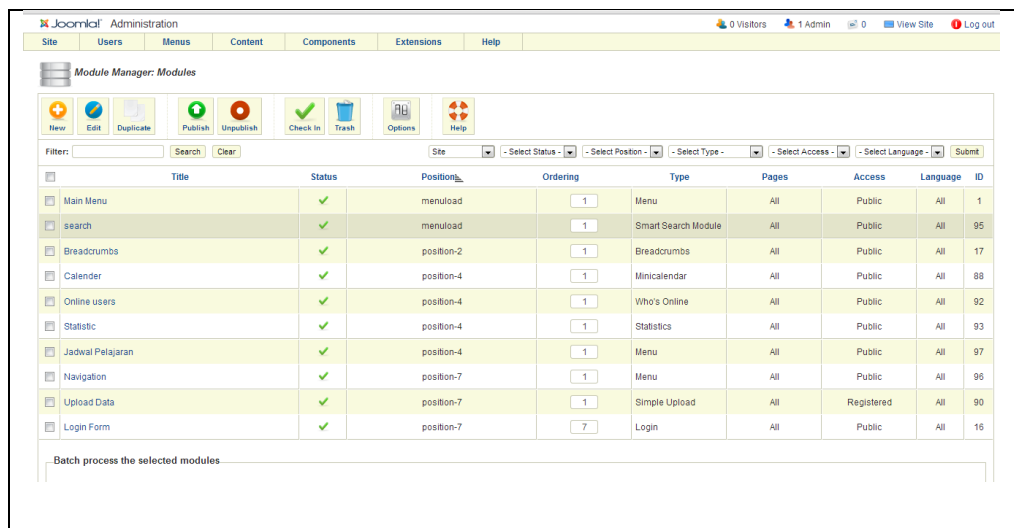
Joomla! Administration

0 Visitors 1 Admin 0 View Site Log out

Site Users Menus Content Components Extensions Help

Module Manager: Modules

New Edit Duplicate Publish Unpublish Check In Trash Options Help

Filter: Search Clear

Site - Select Status - - Select Position - - Select Type - - Select Access - - Select Language - Submit

| | Title | Status | Position | Ordering | Type | Pages | Access | Language | ID |
|---|---|---|---|---|---|---|---|---|---|
| | Main Menu | ✔ | menuload | 1 | Menu | All | Public | All | 1 |
| | search | ✔ | menuload | 1 | Smart Search Module | All | Public | All | 95 |
| | Breadcrumbs | ✔ | position-2 | 1 | Breadcrumbs | All | Public | All | 17 |
| | Calender | ✔ | position-4 | 1 | Minicalendar | All | Public | All | 88 |
| | Online users | ✔ | position-4 | 1 | Who's Online | All | Public | All | 92 |
| | Statistic | ✔ | position-4 | 1 | Statistics | All | Public | All | 93 |
| | Jadwal Pelajaran | ✔ | position-4 | 1 | Menu | All | Public | All | 97 |
| | Navigation | ✔ | position-7 | 1 | Menu | All | Public | All | 96 |
| | Upload Data | ✔ | position-7 | 1 | Simple Upload | All | Registered | All | 90 |
| | Login Form | ✔ | position-7 | 7 | Login | All | Public | All | 16 |

Batch process the selected modules